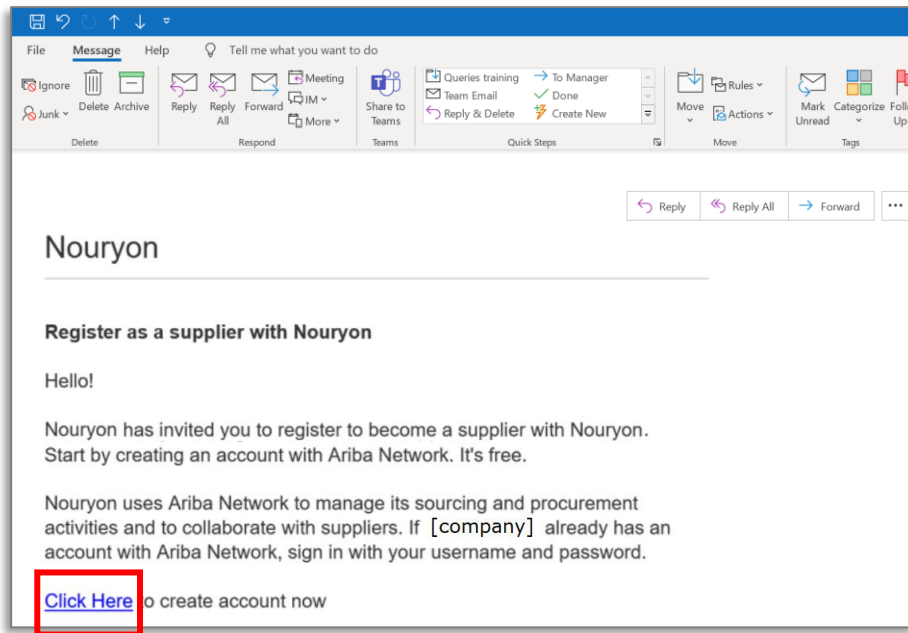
File Message Help Tell me what you want to do

Ignore
Junk
Delete
Archive
Delete

Reply
Reply All
Forward
Meeting
IM
More
Respond

Share to Teams
Teams

Queries training
Team Email
Reply & Delete
To Manager
Done
Create New
Quick Steps

Move
Rules
Actions
Move

Mark Unread
Categorize
Follow Up
Tags

Reply
Reply All
Forward
...

Nouryon

Register as a supplier with Nouryon

Hello!

Nouryon has invited you to register to become a supplier with Nouryon. Start by creating an account with Ariba Network. It's free.

Nouryon uses Ariba Network to manage its sourcing and procurement activities and to collaborate with suppliers. If [company] already has an account with Ariba Network, sign in with your username and password.

Click Here to create account now